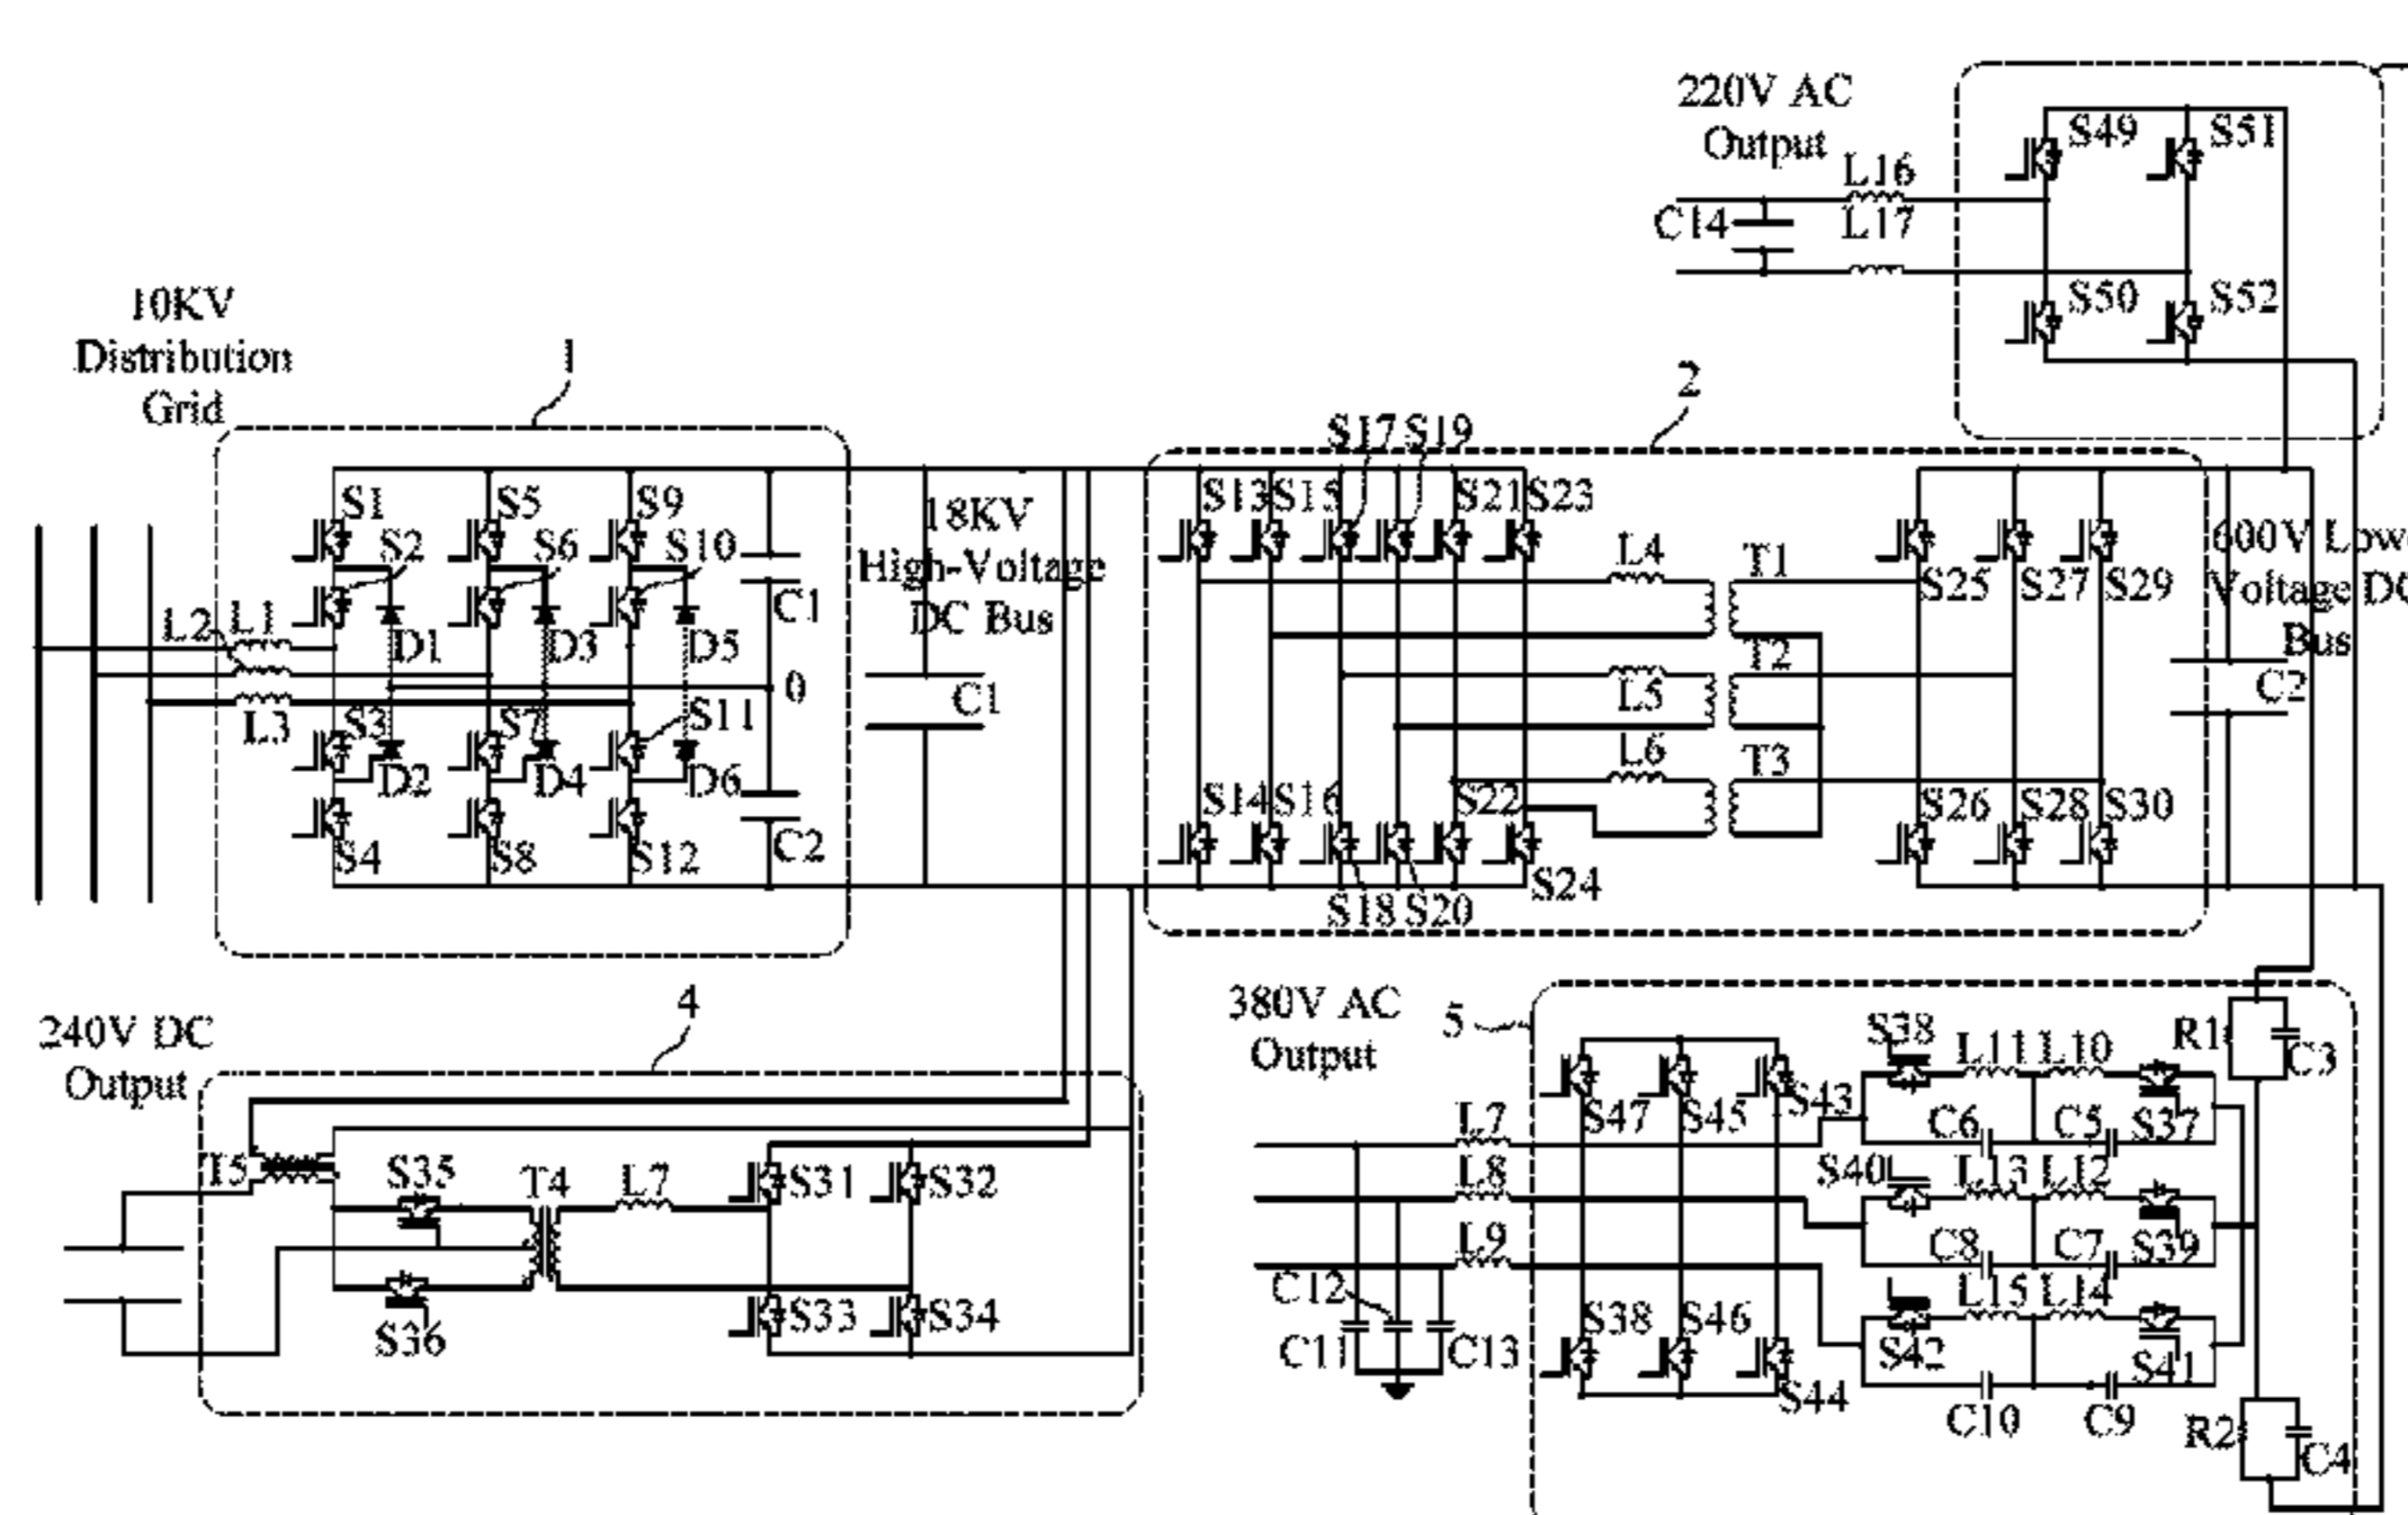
220V AC Output
L16
C14
L17
S49
S51
S50
S52
10KV Distribution Grid
1
2
S17 S19
S13 S15
S21 S23
S1
S5
S9
S2
S6
S10
18KV High-Voltage DC Bus
L4
T1
S25
S27
S29
600V Low Voltage DC Bus
L2 L1
C1
D1
D3
D5
0
T2
L5
C1
L3
S3
S7
S11
D2
D4
D6
L6
T3
C2
S14 S16
S22
S26
S28
S30
S4
S8
S12
C2
S18 S20
S24
4
380V AC Output
5
240V DC Output
S38
L11 L10
R1
C3
L7
S47
S45
S43
C6
C5
S37
T5
S35
T4
L7
S31
S32
L8
S40
L13 L12
L9
C8
C7
S39
C12
L15 L14
S33
S34
S38
S46
S42
S41
S36
C11
C13
S44
C10
C9
R2
C4